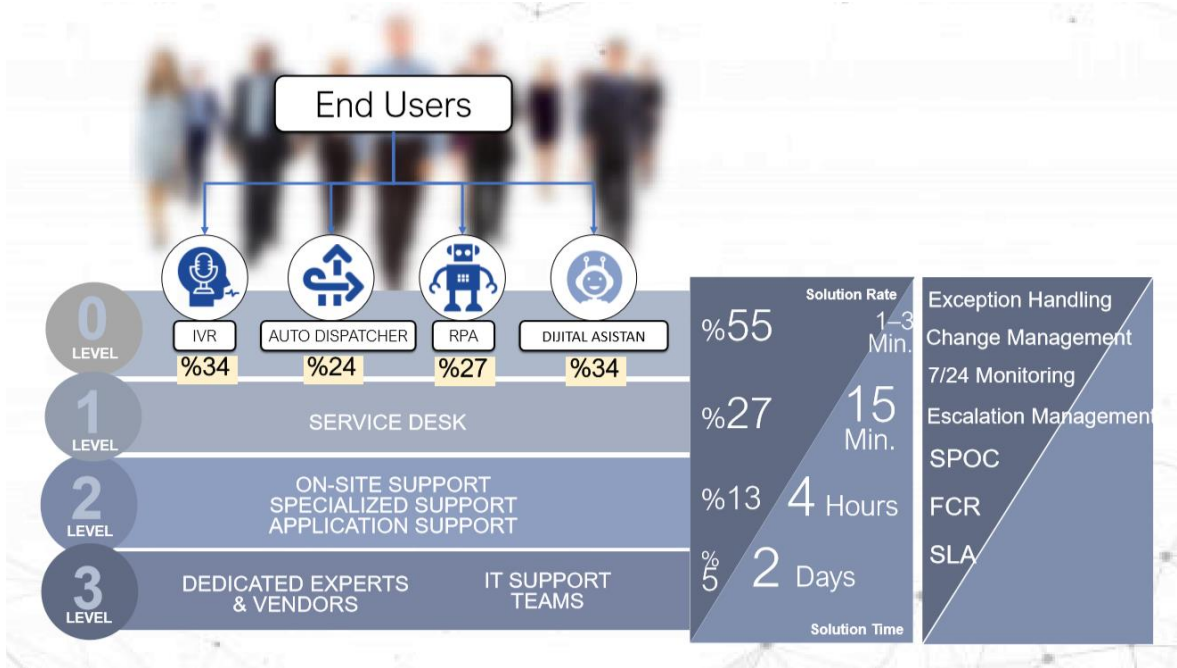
End Users

IVR
%34

AUTO DISPATCHER
%24

RPA
%27

DIJITAL ASISTAN
%34

0
LEVEL

1
LEVEL
SERVICE DESK

2
LEVEL
ON-SITE SUPPORT
SPECIALIZED SUPPORT
APPLICATION SUPPORT

3
LEVEL
DEDICATED EXPERTS & VENDORS
IT SUPPORT TEAMS

Solution Rate
%55
1–3 Min.
%27
15 Min.
%13
4 Hours
%5
2 Days
Solution Time

Exception Handling
Change Management
7/24 Monitoring
Escalation Management
SPOC
FCR
SLA